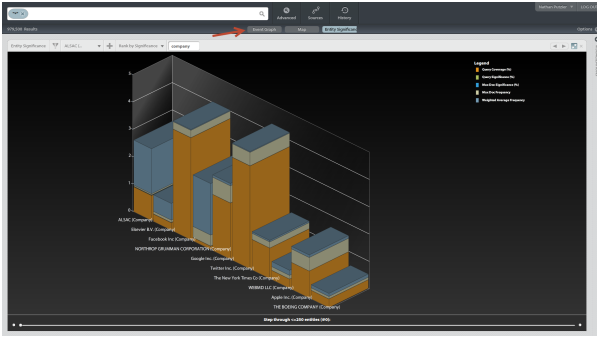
Advanced Sources History

Matthew Dodson LOGOUT

675,556 Results

Event Graph Map Entity Significance

Options

Entity Significance ALSAC (... Rank by Significance company

Legend
Query Coverage (%)
Query Significance (%)
Max Doc Significance (%)
Max Doc Frequency
Weighted Average Frequency

ALSAC (Company)
Elsevier B.V. (Company)
Facebook Inc (Company)
NORTHROP GRUMMAN CORPORATION (Company)
Google Inc. (Company)
Twitter Inc. (Company)
The New York Times Co (Company)
WEBMD LLC (Company)
Apple Inc. (Company)
THE BOEING COMPANY (Company)

Step through <=100 entities (493)